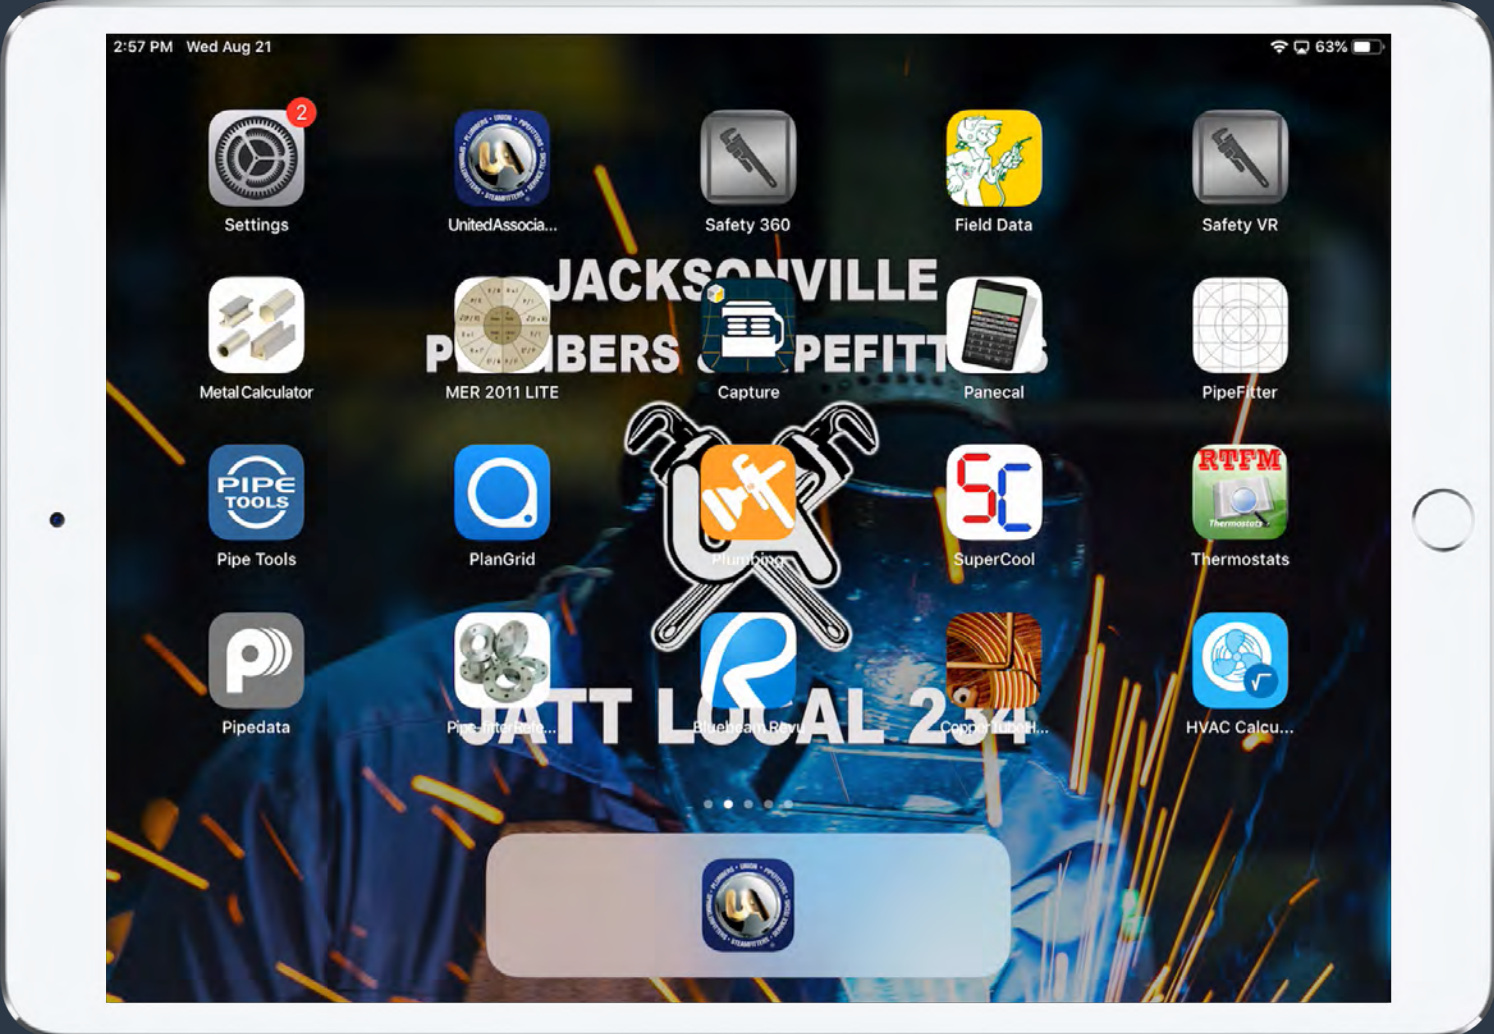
2:57 PM Wed Aug 21

63%

2

Settings

UnitedAssocia...

Safety 360

Field Data

Safety VR

JACKS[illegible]VILLE

P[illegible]BERS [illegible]PEFITT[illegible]

Metal Calculator

MER 2011 LITE

Capture

Panecal

PipeFitter

PIPE TOOLS

Pipe Tools

PlanGrid

Plumbing

SuperCool

RTFM

Thermostats

Thermostats

Pipedata

Pipe Interface...

Bluebeam Revu

CopperTech...

HVAC Calcu...

JATT LOCAL 2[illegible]